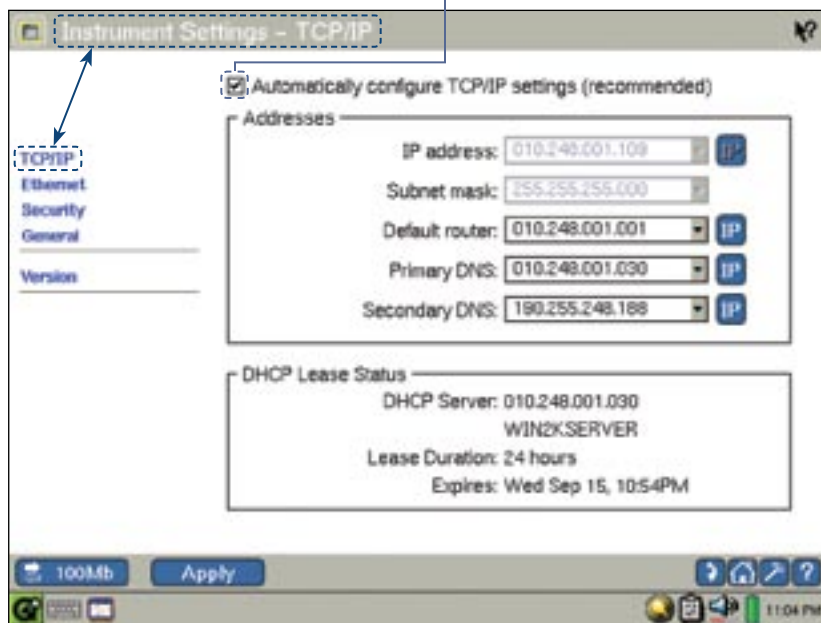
Instrument Settings - TCP/IP

Automatically configure TCP/IP settings (recommended)

TCP/IP
Ethernet
Security
General

Version

Addresses

IP address: 010.248.001.109 IP

Subnet mask: 255.255.255.000

Default router: 010.248.001.001 IP

Primary DNS: 010.248.001.030 IP

Secondary DNS: 190.255.248.188 IP

DHCP Lease Status

DHCP Server: 010.248.001.030
WIN2KSERVER

Lease Duration: 24 hours

Expires: Wed Sep 15, 10:54PM

100Mb

Apply

11:04 PM